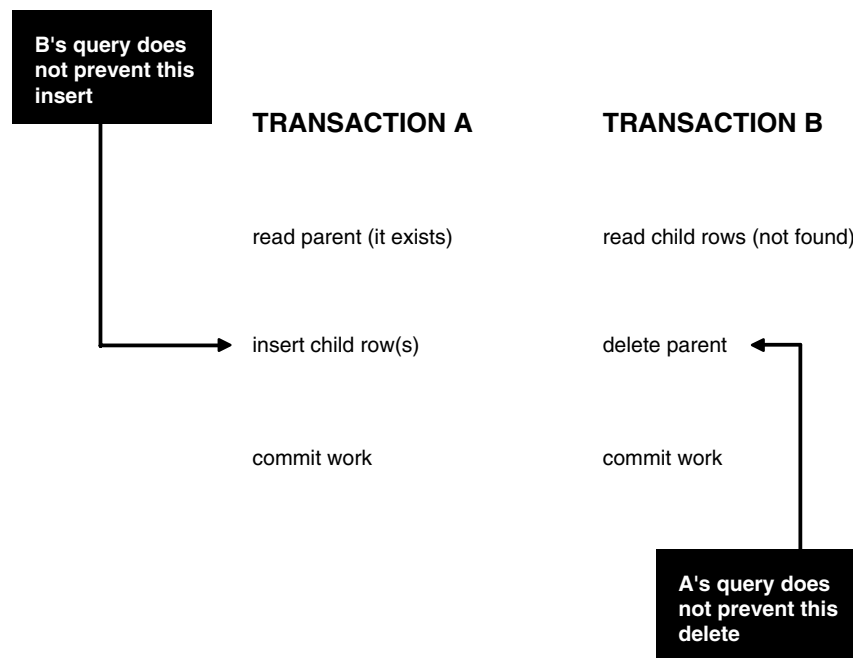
B's query does not prevent this insert

TRANSACTION A

TRANSACTION B

read parent (it exists)

read child rows (not found)

insert child row(s)

delete parent

commit work

commit work

A's query does not prevent this delete